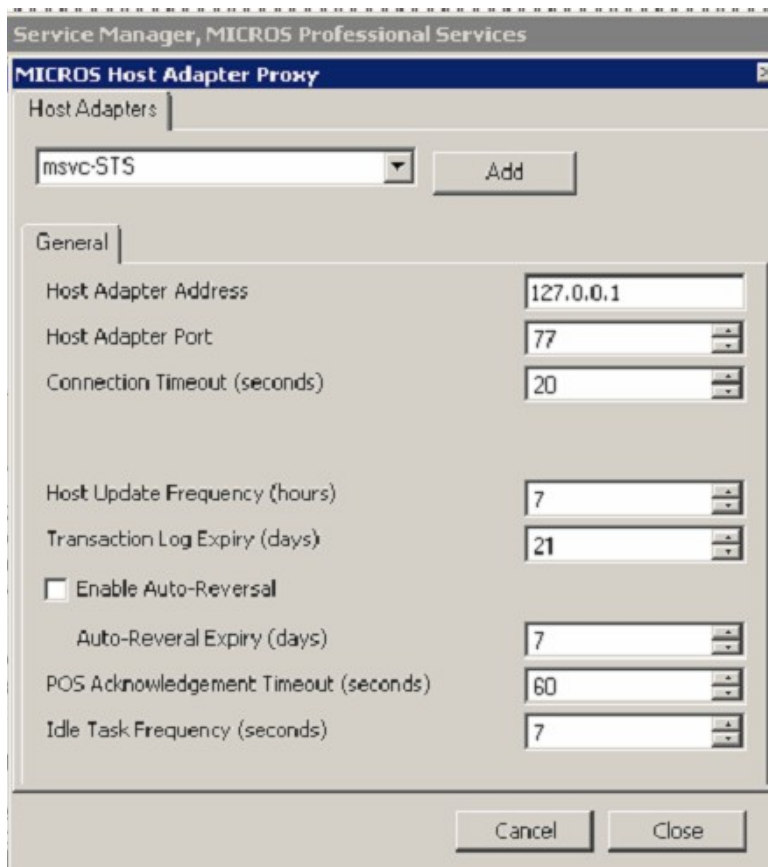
Service Manager, MICROS Professional Services

MICROS Host Adapter Proxy

Host Adapters

msvc-STS

Add

General

Host Adapter Address 127.0.0.1

Host Adapter Port 77

Connection Timeout (seconds) 20

Host Update Frequency (hours) 7

Transaction Log Expiry (days) 21

Enable Auto-Reversal

Auto-Reveral Expiry (days) 7

POS Acknowledgement Timeout (seconds) 60

Idle Task Frequency (seconds) 7

Cancel

Close